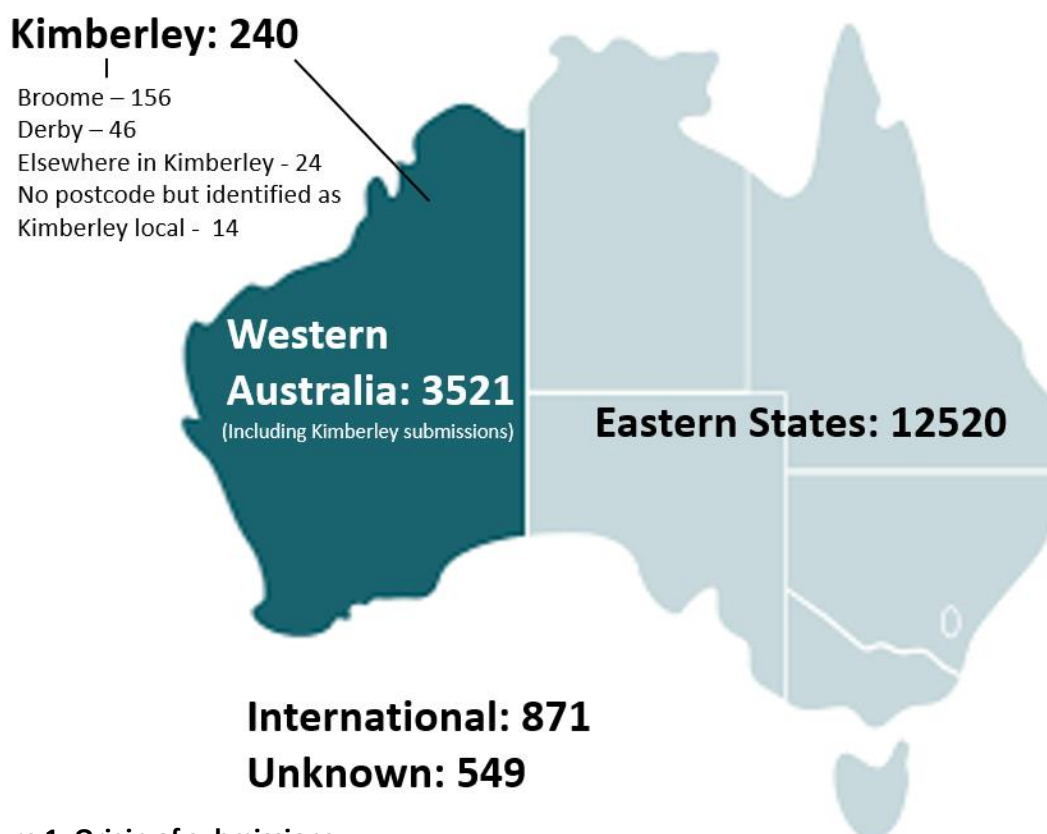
Kimberley: 240

Broome – 156
Derby – 46
Elsewhere in Kimberley - 24
No postcode but identified as Kimberley local - 14

Western Australia: 3521
(Including Kimberley submissions)

Eastern States: 12520

International: 871
Unknown: 549

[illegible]